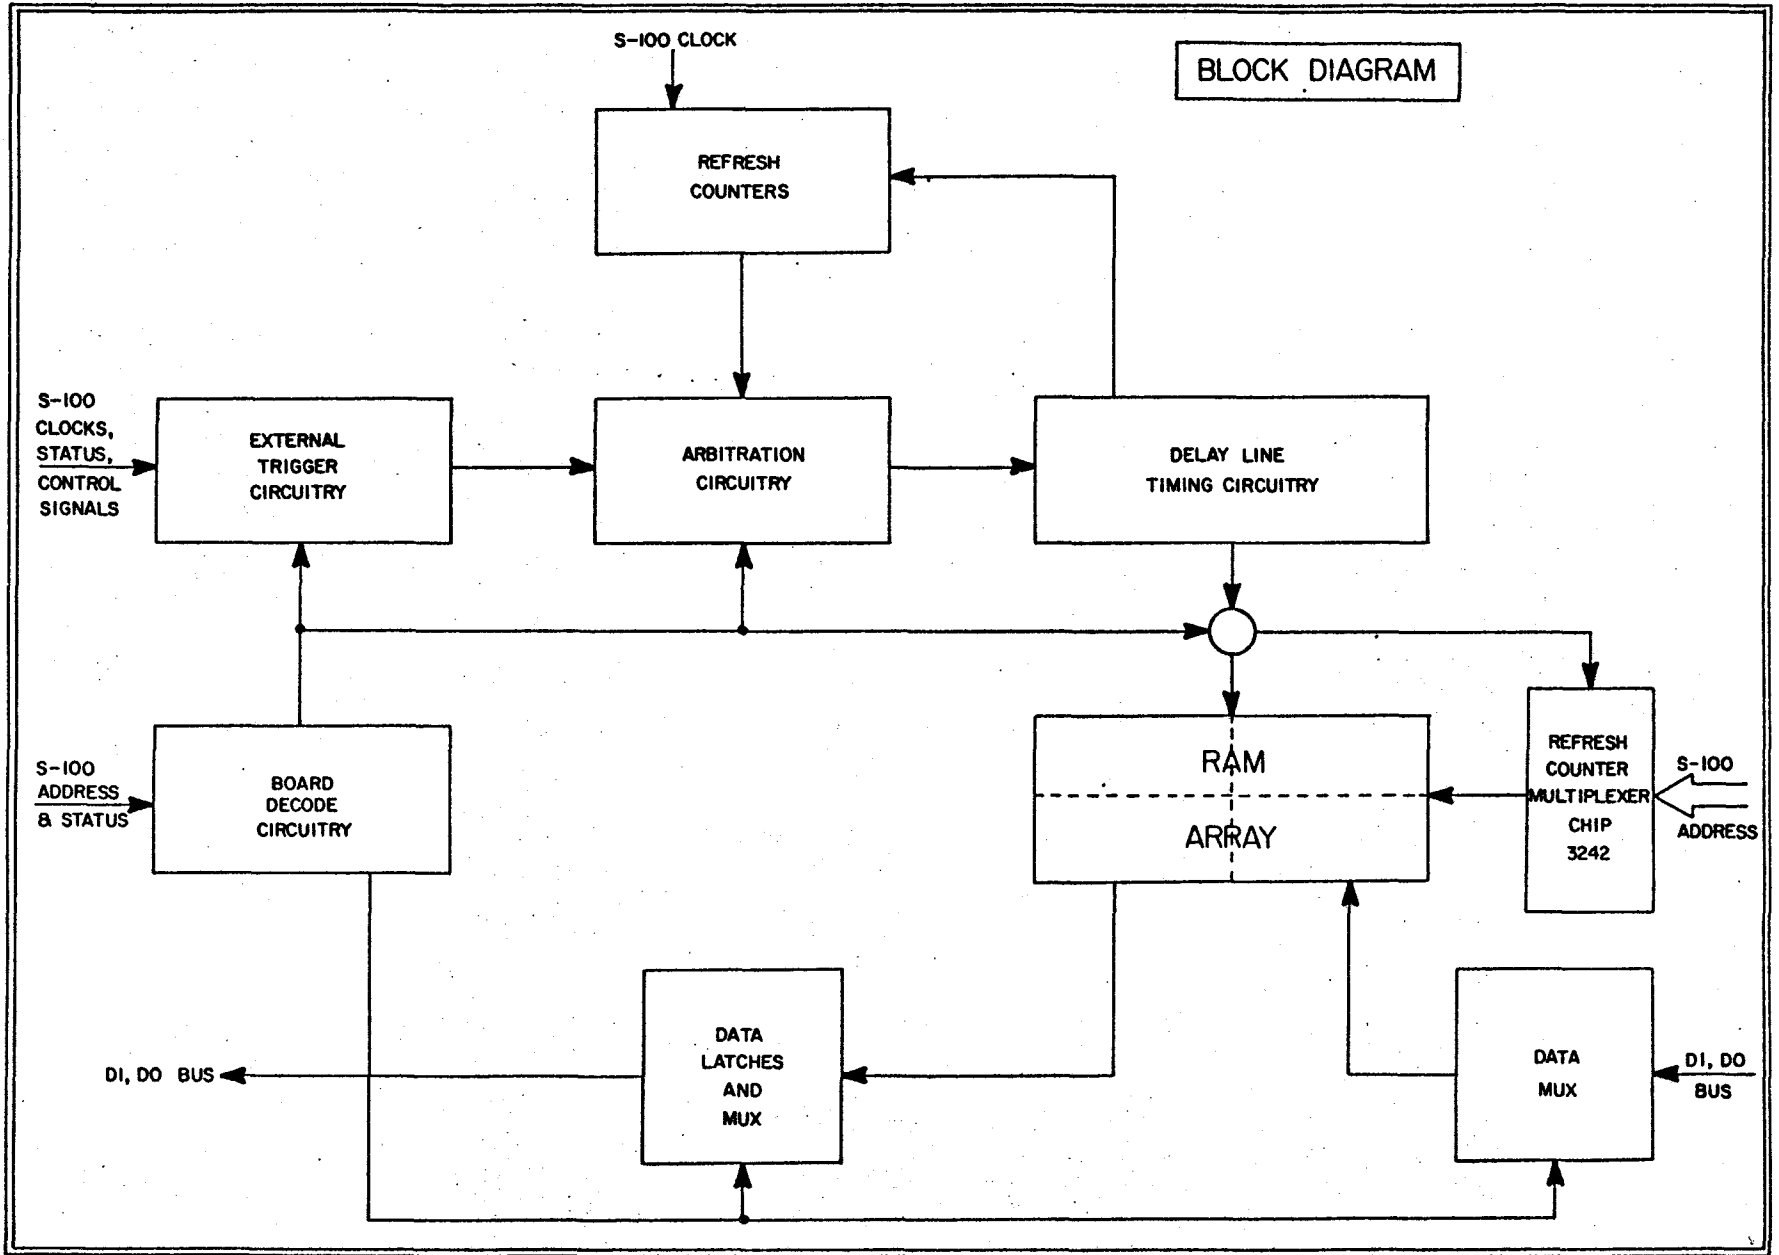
BLOCK DIAGRAM

S-100 CLOCK

REFRESH COUNTERS

S-100 CLOCKS, STATUS, CONTROL SIGNALS

EXTERNAL TRIGGER CIRCUITRY

ARBITRATION CIRCUITRY

DELAY LINE TIMING CIRCUITRY

S-100 ADDRESS & STATUS

BOARD DECODE CIRCUITRY

RAM ARRAY

REFRESH COUNTER MULTIPLEXER CHIP 3242

S-100 ADDRESS

DI, DO BUS

DATA LATCHES AND MUX

DATA MUX

DI, DO BUS